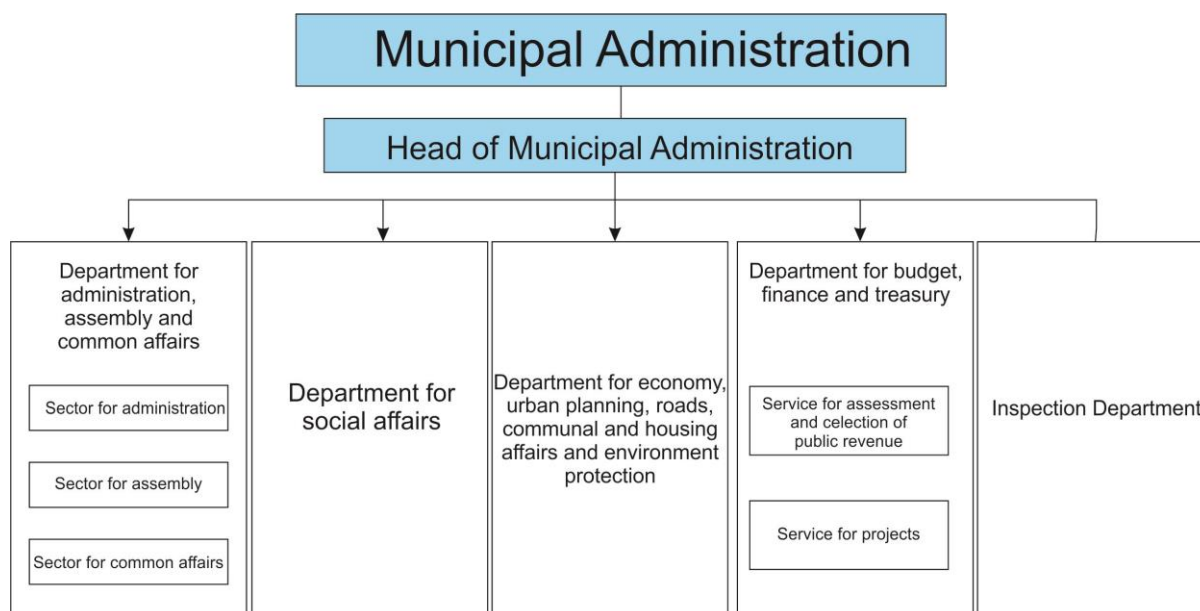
Municipal Administration

Head of Municipal Administration

Department for administration, assembly and common affairs

Sector for administration

Sector for assembly

Sector for common affairs

Department for social affairs

Department for economy, urban planning, roads, communal and housing affairs and environment protection

Department for budget, finance and treasury

Service for assessment and celection of public revenue

Service for projects

Inspection Department